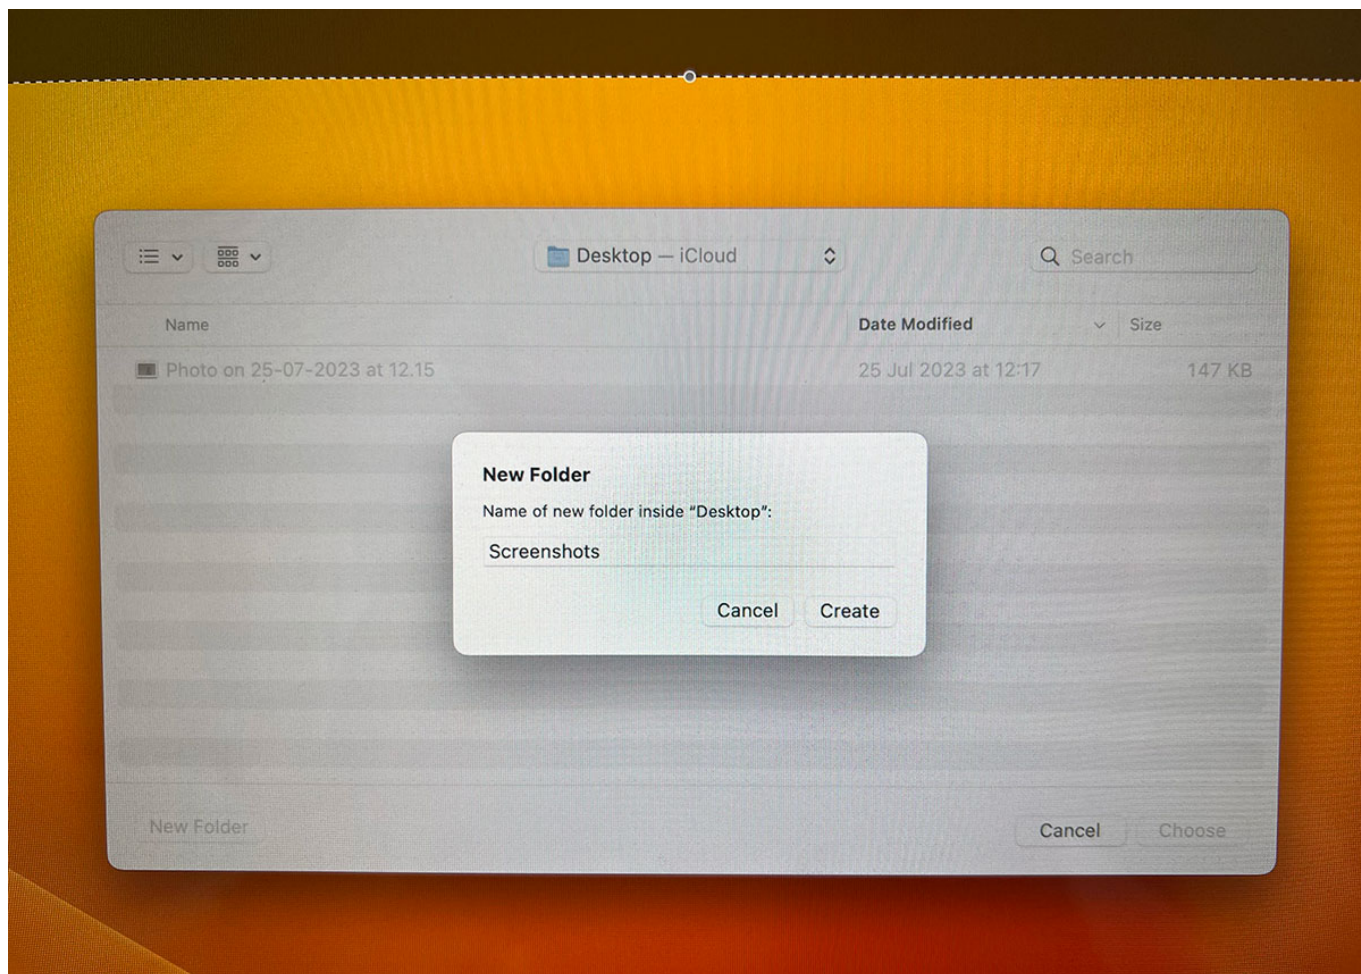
Desktop — iCloud

Search

| Name | Date Modified | Size |
|---|---|---|
| Photo on 25-07-2023 at 12.15 | 25 Jul 2023 at 12:17 | 147 KB |

New Folder

Name of new folder inside "Desktop":

Screenshots

Cancel Create

New Folder

Cancel Choose